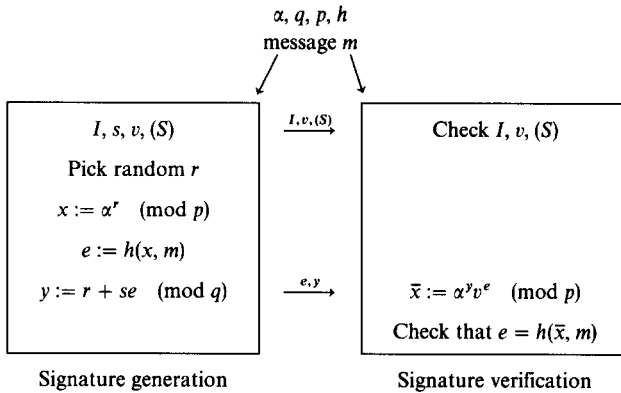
$\alpha, q, p, h$
message $m$

$I, s, v, (S)$

Pick random $r$

$x := \alpha^r \pmod{p}$

$e := h(x, m)$

$y := r + se \pmod{q}$

$I, v, (S)$

$e, y$

Check $I, v, (S)$

$\bar{x} := \alpha^y v^e \pmod{p}$

Check that $e = h(\bar{x}, m)$

Signature generation

Signature verification